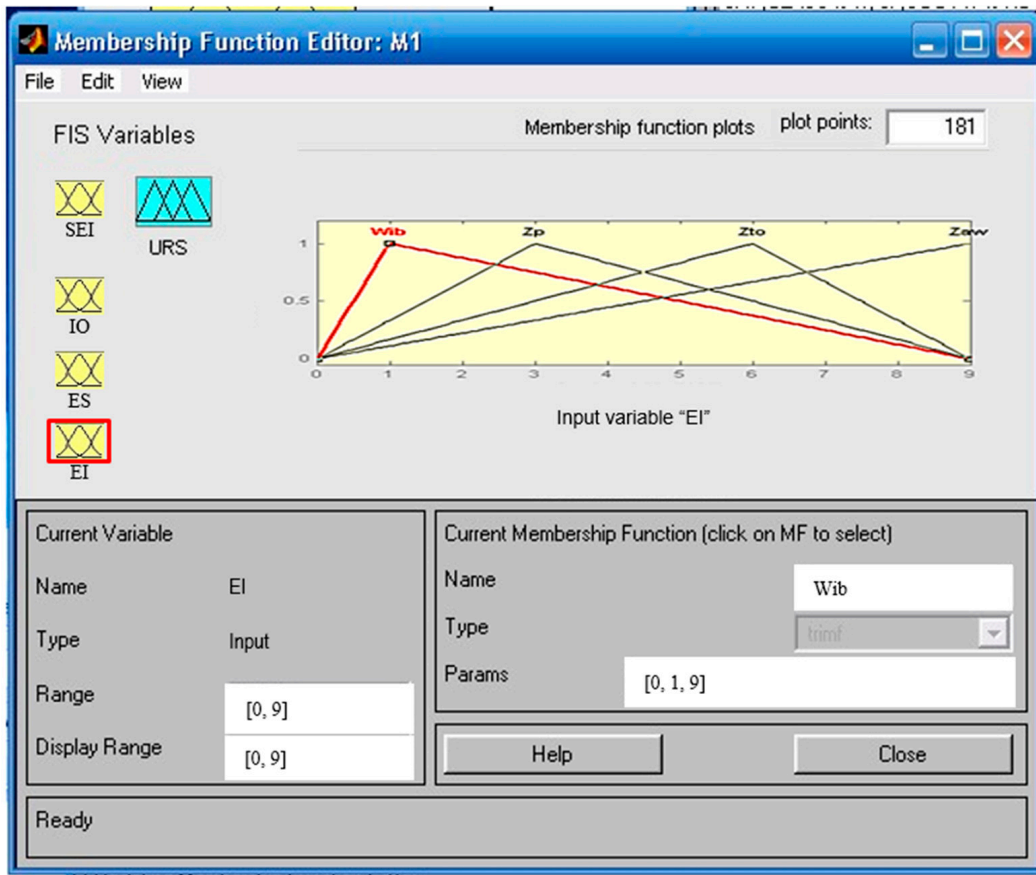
Membership Function Editor: M1

File Edit View

FIS Variables

SEI

URS

IO

ES

EI

Membership function plots

plot points: 181

Wib Zp Zto Zaw

1

0.5

0

0 1 2 3 4 5 6 7 8 9

Input variable "EI"

Current Variable

Name EI

Type Input

Range [0, 9]

Display Range [0, 9]

Current Membership Function (click on MF to select)

Name Wib

Type trimf

Params [0, 1, 9]

Help

Close

Ready